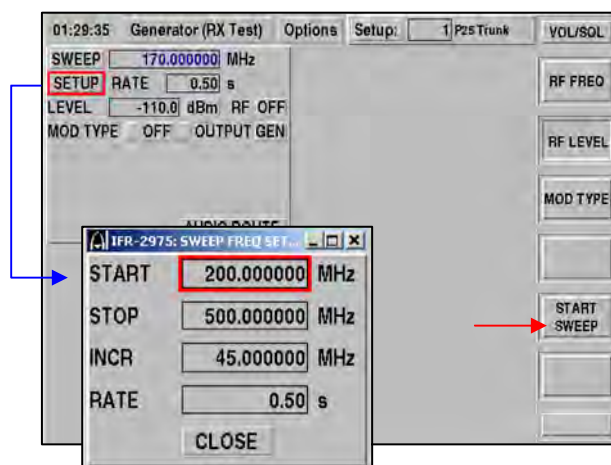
01:29:35 Generator (RX Test) Options Setup: 1 P25 Trunk VOL/SQL

SWEEP 170.000000 MHz
SETUP RATE 0.50 s
LEVEL -110.0 dBm RF OFF
MOD TYPE OFF OUTPUT GEN

AUDIO ROUTE

RF FREQ
RF LEVEL
MOD TYPE
START SWEEP

IFR-2975: SWEEP FREQ SET...

START 200.000000 MHz
STOP 500.000000 MHz
INCR 45.000000 MHz
RATE 0.50 s
CLOSE